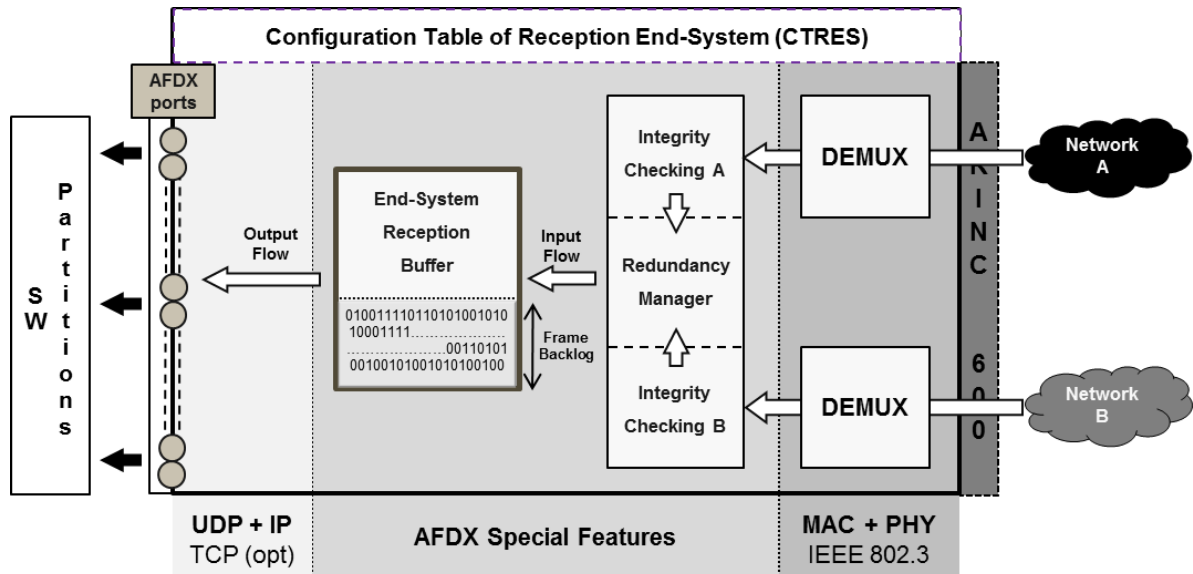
Configuration Table of Reception End-System (CTRES)

AFDX ports

S W

Partitions

Output Flow

End-System Reception Buffer

01001111011010101001010
10001111......................
.............................00110101
001001010010101010100100

Frame Backlog

Input Flow

Integrity Checking A

Redundancy Manager

Integrity Checking B

DEMUX

DEMUX

ARINC 600

Network A

Network B

UDP + IP
TCP (opt)

AFDX Special Features

MAC + PHY
IEEE 802.3